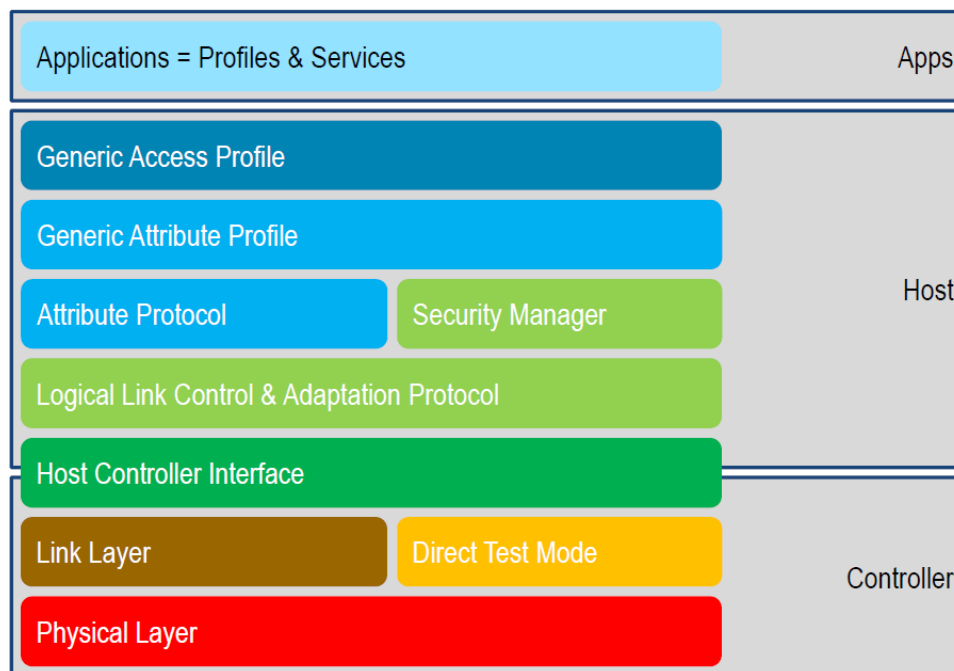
Applications = Profiles & Services

Apps

Generic Access Profile

Generic Attribute Profile

Attribute Protocol

Security Manager

Host

Logical Link Control & Adaptation Protocol

Host Controller Interface

Link Layer

Direct Test Mode

Controller

Physical Layer